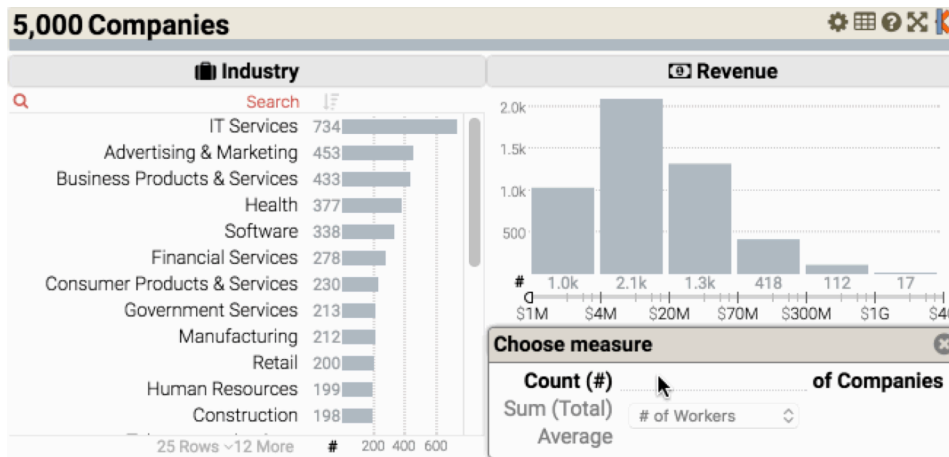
5,000 Companies

Industry

Search

| | | |
|---|---|---|
| IT Services | 734 | |
| Advertising & Marketing | 453 | |
| Business Products & Services | 433 | |
| Health | 377 | |
| Software | 338 | |
| Financial Services | 278 | |
| Consumer Products & Services | 230 | |
| Government Services | 213 | |
| Manufacturing | 212 | |
| Retail | 200 | |
| Human Resources | 199 | |
| Construction | 198 | |

25 Rows ~12 More # 200 400 600

Revenue

2.0k
1.5k
1.0k
500

# 1.0k 2.1k 1.3k 418 112 17

0
$1M $4M $20M $70M $300M $1G $4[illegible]

Choose measure

Count (#) of Companies
Sum (Total) # of Workers
Average